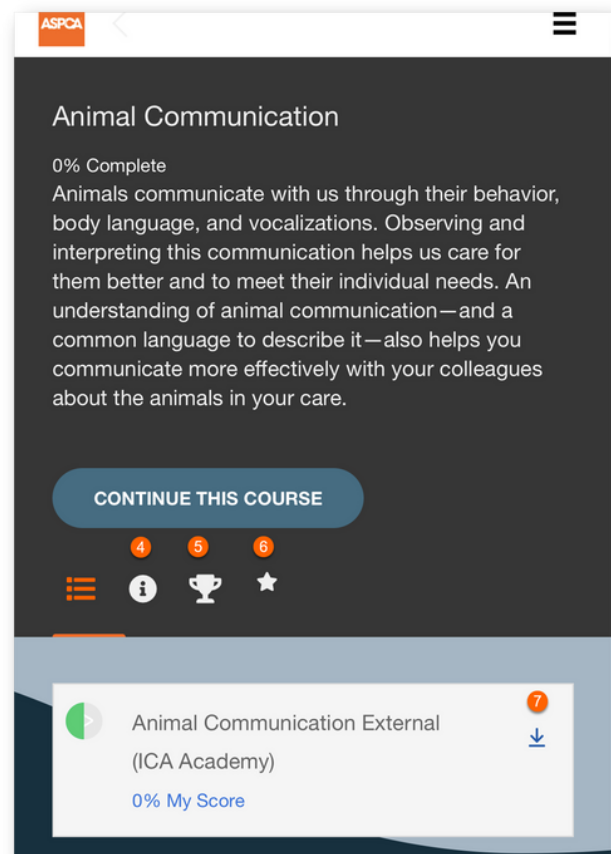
ASPCA

Animal Communication

0% Complete

Animals communicate with us through their behavior, body language, and vocalizations. Observing and interpreting this communication helps us care for them better and to meet their individual needs. An understanding of animal communication—and a common language to describe it—also helps you communicate more effectively with your colleagues about the animals in your care.

CONTINUE THIS COURSE

4 5 6

7

Animal Communication External (ICA Academy)

0% My Score